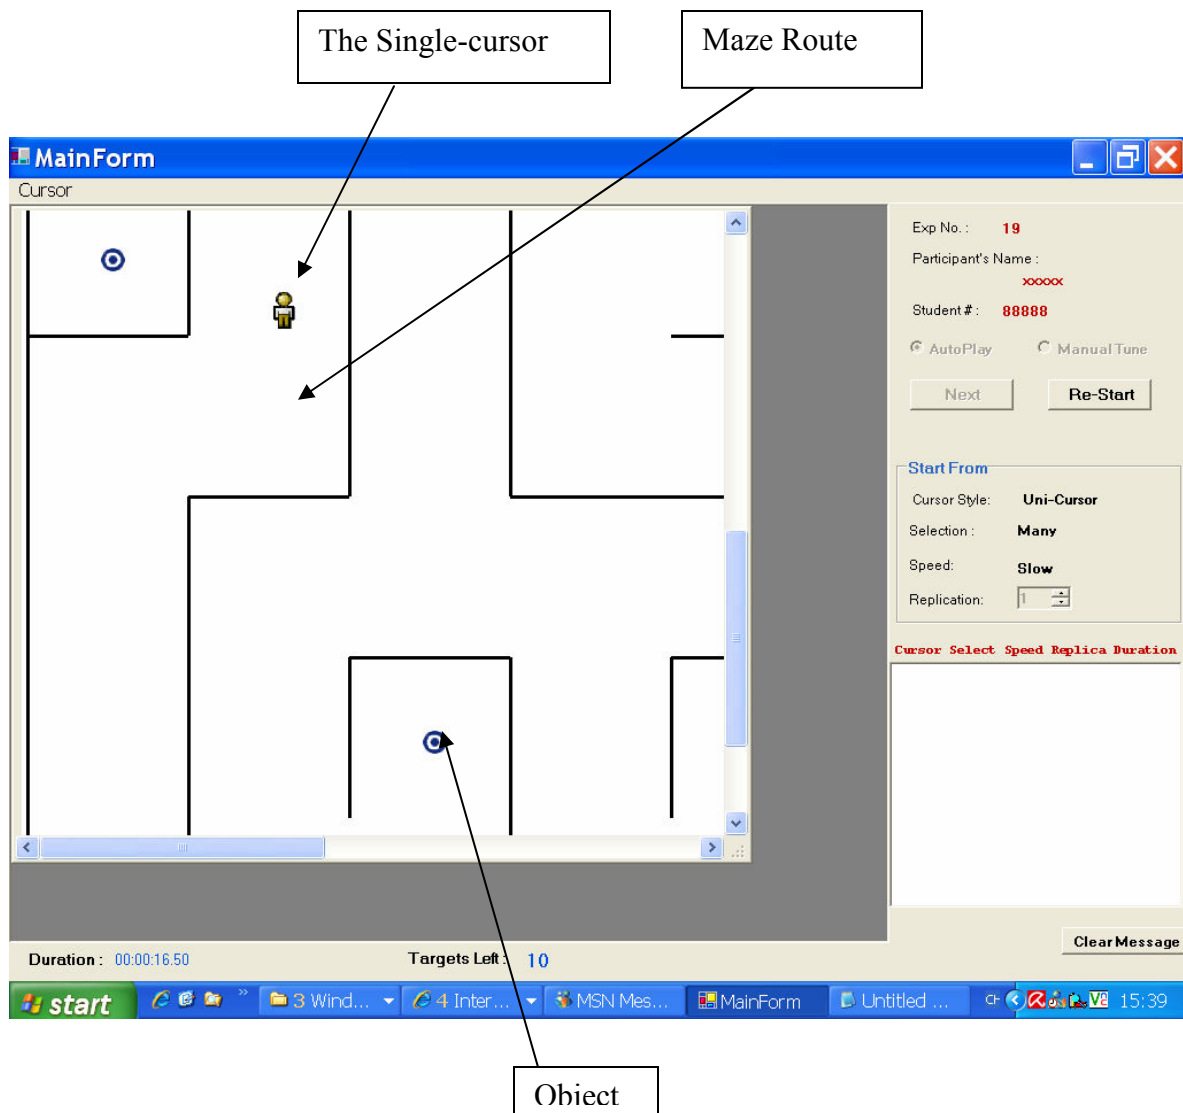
The Single-cursor

Maze Route

MainForm

Cursor

Exp No. : 19

Participant's Name : xxxxx

Student # : 88888

AutoPlay

Manual Tune

Next

Re-Start

Start From

Cursor Style: Uni-Cursor

Selection : Many

Speed: Slow

Replication: 1

Cursor Select Speed Replica Duration

Clear Message

Duration : 00:00:16.50

Targets Left : 10

start

3 Wind...

4 Inter...

MSN Mes...

MainForm

Untitled ...

15:39

Object